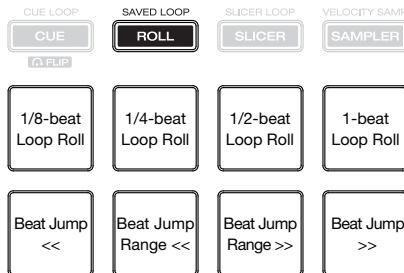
CUE LOOP
CUE
FLIP

SAVED LOOP
ROLL

SLICER LOOP
SLICER

VELOCITY SAMP
SAMPLER

1/8-beat Loop Roll

1/4-beat Loop Roll

1/2-beat Loop Roll

1-beat Loop Roll

Beat Jump <<

Beat Jump Range <<

Beat Jump Range >>

Beat Jump >>